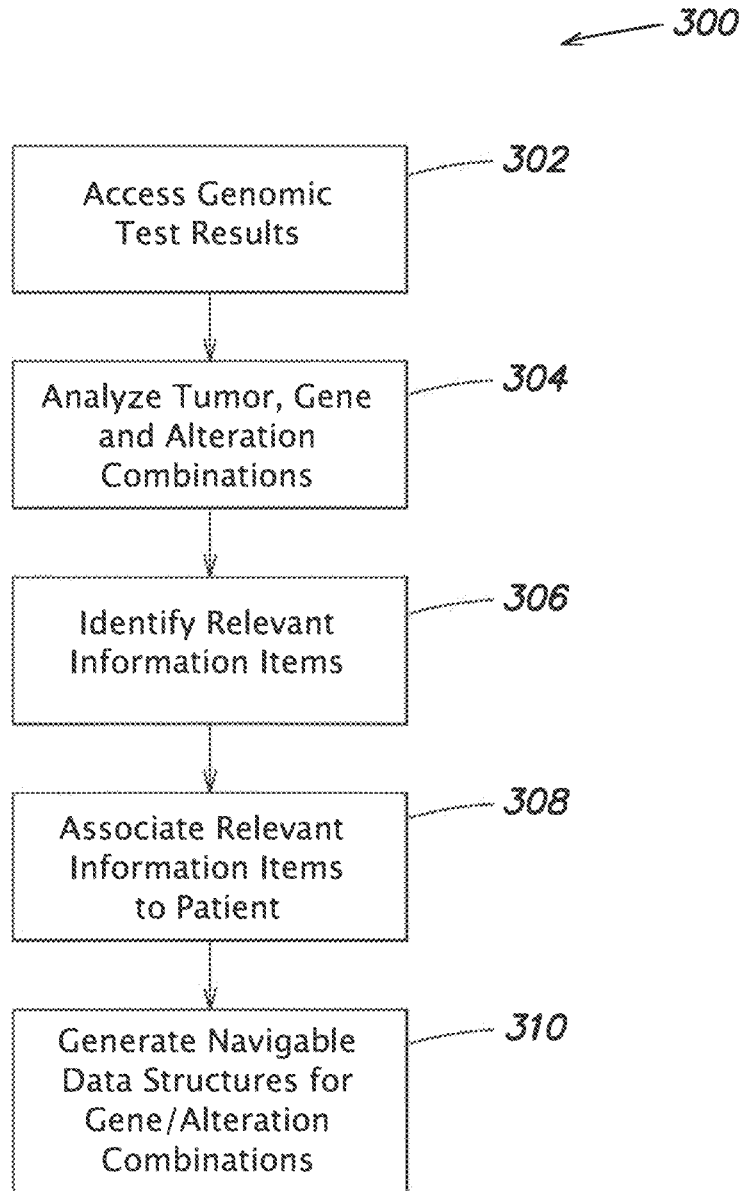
300

Access Genomic Test Results

302

Analyze Tumor, Gene and Alteration Combinations

304

Identify Relevant Information Items

306

Associate Relevant Information Items to Patient

308

Generate Navigable Data Structures for Gene/Alteration Combinations

310